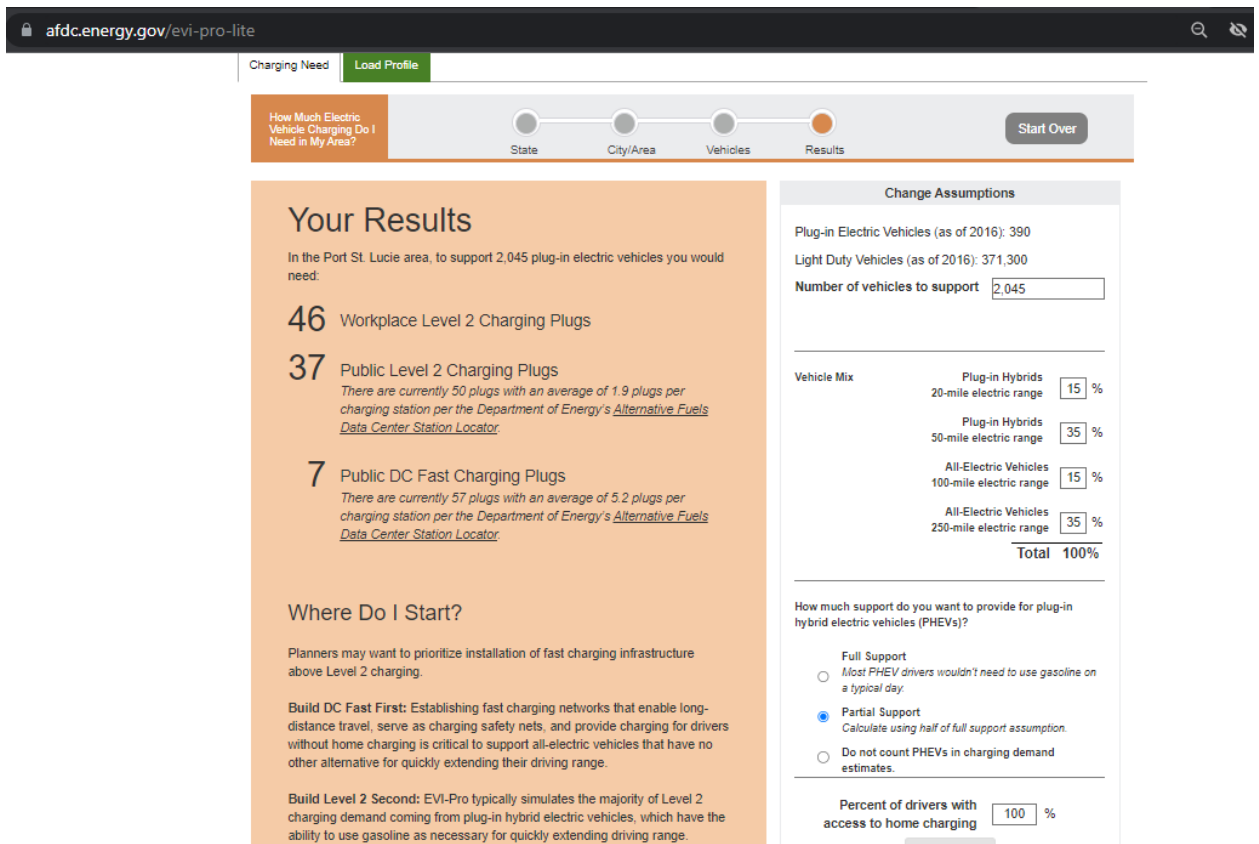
afdc.energy.gov/evi-pro-lite

Charging Need | Load Profile

How Much Electric Vehicle Charging Do I Need in My Area?

State | City/Area | Vehicles | Results

Start Over

Your Results

In the Port St. Lucie area, to support 2,045 plug-in electric vehicles you would need:

46 Workplace Level 2 Charging Plugs

37 Public Level 2 Charging Plugs
There are currently 50 plugs with an average of 1.9 plugs per charging station per the Department of Energy's Alternative Fuels Data Center Station Locator.

7 Public DC Fast Charging Plugs
There are currently 57 plugs with an average of 5.2 plugs per charging station per the Department of Energy's Alternative Fuels Data Center Station Locator.

Where Do I Start?

Planners may want to prioritize installation of fast charging infrastructure above Level 2 charging.

Build DC Fast First: Establishing fast charging networks that enable long-distance travel, serve as charging safety nets, and provide charging for drivers without home charging is critical to support all-electric vehicles that have no other alternative for quickly extending their driving range.

Build Level 2 Second: EVI-Pro typically simulates the majority of Level 2 charging demand coming from plug-in hybrid electric vehicles, which have the ability to use gasoline as necessary for quickly extending driving range.

Change Assumptions

Plug-in Electric Vehicles (as of 2016): 390

Light Duty Vehicles (as of 2016): 371,300

Number of vehicles to support 2,045

Vehicle Mix

| | | |
|---|---|---|
| Plug-in Hybrids 20-mile electric range | 15 | % |
| Plug-in Hybrids 50-mile electric range | 35 | % |
| All-Electric Vehicles 100-mile electric range | 15 | % |
| All-Electric Vehicles 250-mile electric range | 35 | % |
| Total | 100% | |

How much support do you want to provide for plug-in hybrid electric vehicles (PHEVs)?

Full Support
Most PHEV drivers wouldn't need to use gasoline on a typical day.

Partial Support
Calculate using half of full support assumption.

Do not count PHEVs in charging demand estimates.

Percent of drivers with access to home charging 100 %